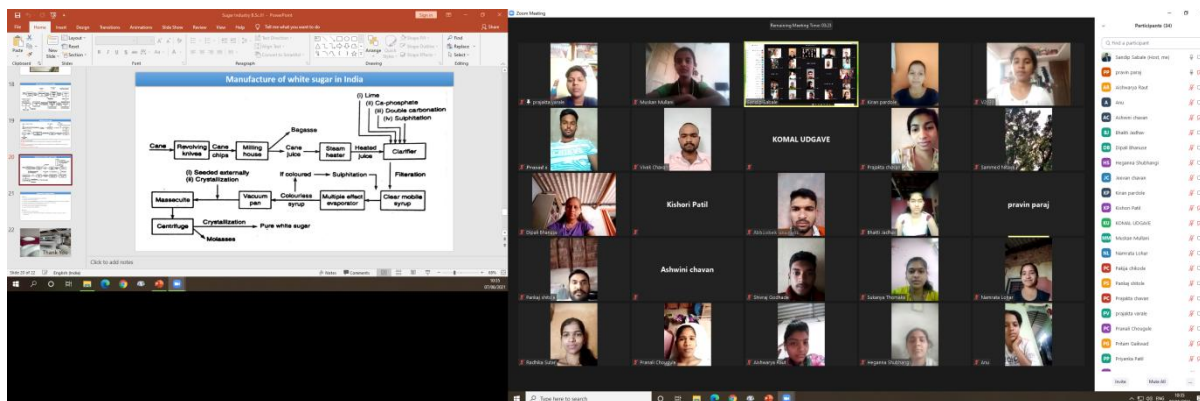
Sugar Industry B.Sc.III - PowerPoint

File Home Insert Design Transitions Animations Slide Show Review View Help Tell me what you want to do

Paste New Slide Layout Reset Section Font Paragraph Drawing Arrange Quick Styles Find Replace Select Editing

Manufacture of white sugar in India

(i) Lime
(ii) Ca-phosphate
(iii) Double carbonation
(iv) Sulphitation

Cane → Revolving knives → Cane chips → Milling house → Cane juice → Steam heater → Heated juice → Clarifier

Bagasse

Filtration

Sulphitation

If coloured

(i) Seeded externally
(ii) Crystallization

Massecuite ← Vacuum pan ← Colourless syrup ← Multiple effect evaporator ← Clear mobile syrup

Crystallization

Centrifuge → Pure white sugar

Molasses

Thank You

Click to add notes

Slide 20 of 22 English (India) Notes Comments 63%

Zoom Meeting

Remaining Meeting Time: 05:23

prajakta varale
Muskan Mullani
Sandip Gaikwad
Kiran pardele
Pramod
Vivek Chougule
KOMAL UDGAVE
Prajakta chavan
Kishori Patil
Dipali Bhosale
Bhakti Jadhav
pravin paraj
Ashwini chavan
Pankaj shinde
Shivraj Godhade
Sakanya Thorat
Namrata Lohar
Radhika Sutar
Pranali Chougule
Aishwarya Raut
Heganna Dhubhangi
Anu

Participants (34)

Find a participant

Sandip Gaikwad (Host, me)
pravin paraj
Aishwarya Raut
Anu
Ashwini chavan
Bhakti Jadhav
Dipali Bhosale
Heganna Dhubhangi
Jeevan chavan
Kiran pardele
Kishori Patil
KOMAL UDGAVE
Muskan Mullani
Namrata Lohar
Pallavi chikode
Pankaj shinde
Prajakta chavan
prajakta varale
Pranali Chougule
Pritam Gaikwad
Priyanka Patil

Invite Mute All

Type here to search